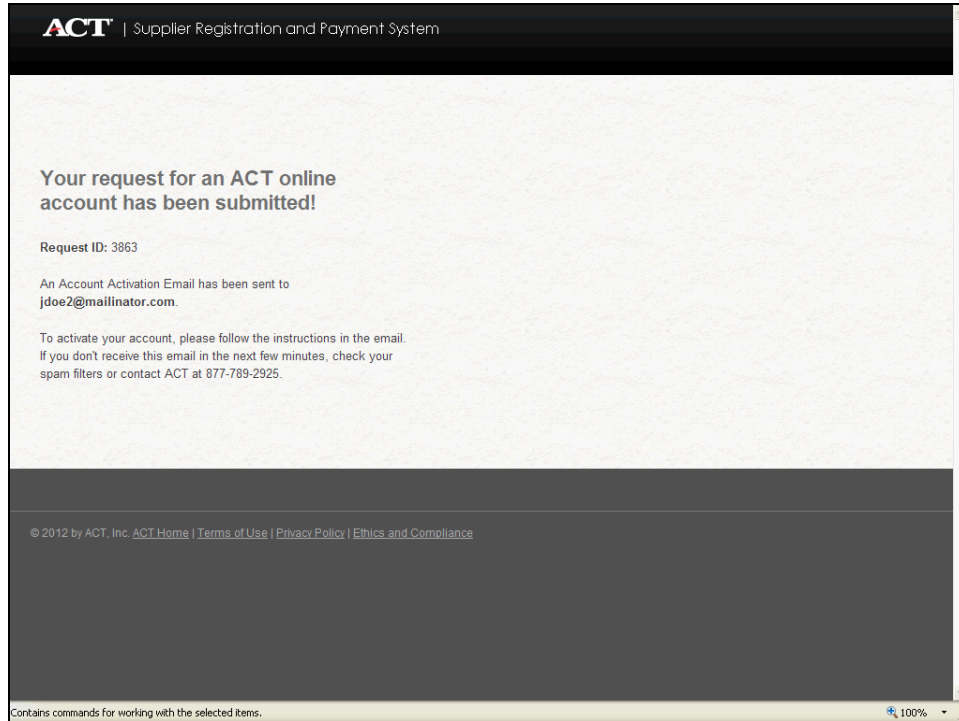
ACT | Supplier Registration and Payment System

Your request for an ACT online account has been submitted!

Request ID: 3863

An Account Activation Email has been sent to jdoe2@mailinator.com.

To activate your account, please follow the instructions in the email. If you don't receive this email in the next few minutes, check your spam filters or contact ACT at 877-789-2925.

© 2012 by ACT, Inc. ACT Home | Terms of Use | Privacy Policy | Ethics and Compliance

Contains commands for working with the selected items.

100%